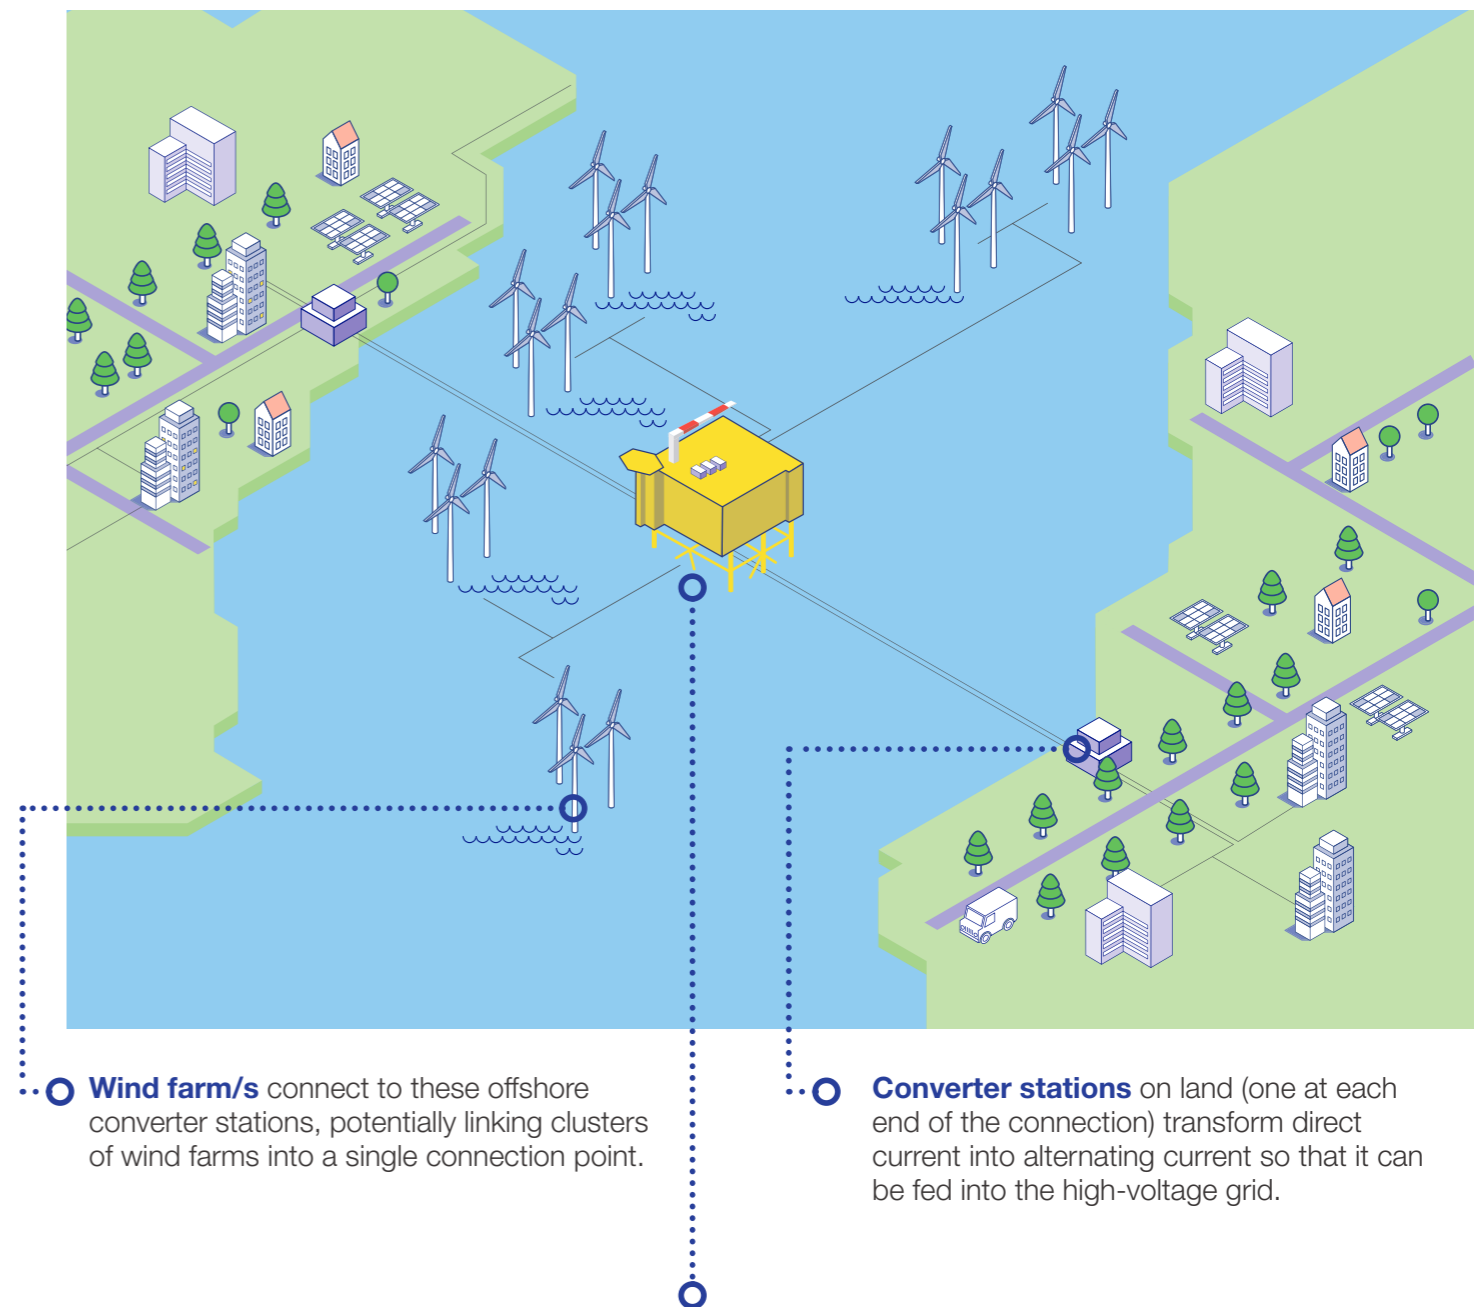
**Wind farm/s** connect to these offshore converter stations, potentially linking clusters of wind farms into a single connection point.

**Converter stations** on land (one at each end of the connection) transform direct current into alternating current so that it can be fed into the high-voltage grid.